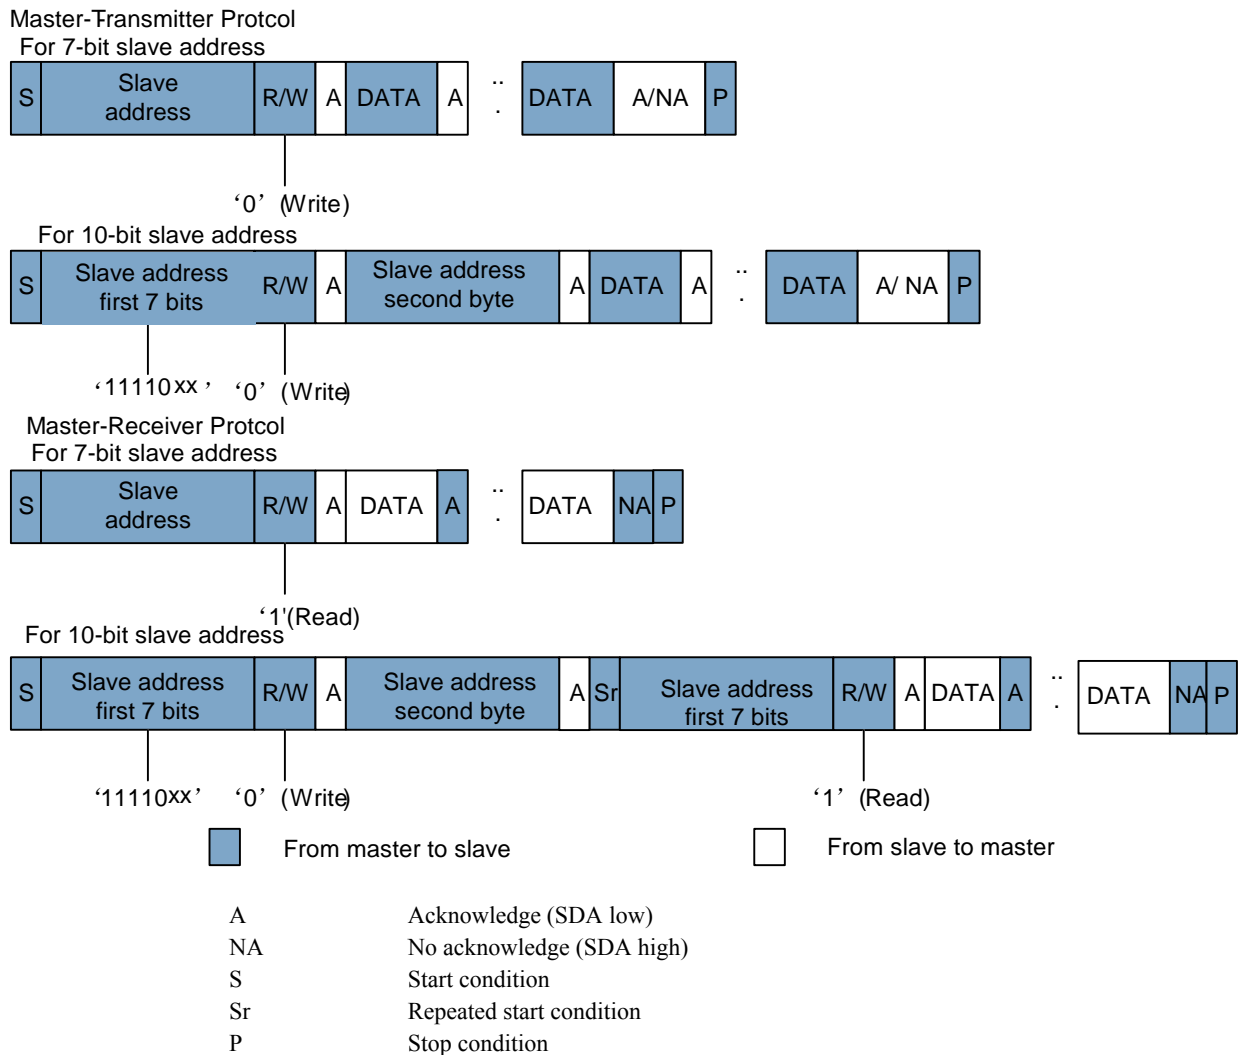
Master-Transmitter Protcol
For 7-bit slave address

S | Slave address | R/W | A | DATA | A | ... | DATA | A/NA | P

‘0’ (Write)

For 10-bit slave address

S | Slave address first 7 bits | R/W | A | Slave address second byte | A | DATA | A | ... | DATA | A/ NA | P

‘11110xx’ ‘0’ (Write)

Master-Receiver Protcol
For 7-bit slave address

S | Slave address | R/W | A | DATA | A | ... | DATA | NA | P

‘1'(Read)

For 10-bit slave address

S | Slave address first 7 bits | R/W | A | Slave address second byte | A | Sr | Slave address first 7 bits | R/W | A | DATA | A | ... | DATA | NA | P

‘11110xx’ ‘0’ (Write) ‘1’ (Read)

From master to slave

From slave to master

A Acknowledge (SDA low)
NA No acknowledge (SDA high)
S Start condition
Sr Repeated start condition
P Stop condition